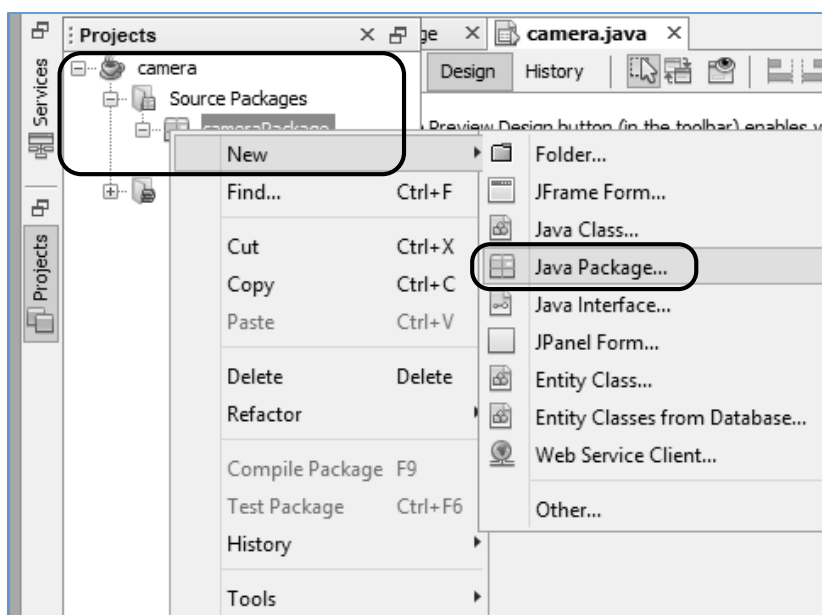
Services

Projects

Projects

camera

Source Packages

cameraPackage

ge

camera.java

Design

History

Preview Design button (in the toolbar) enables v

New

Find... Ctrl+F

Cut Ctrl+X

Copy Ctrl+C

Paste Ctrl+V

Delete Delete

Refactor

Compile Package F9

Test Package Ctrl+F6

History

Tools

Folder...

JFrame Form...

Java Class...

Java Package...

Java Interface...

JPanel Form...

Entity Class...

Entity Classes from Database...

Web Service Client...

Other...